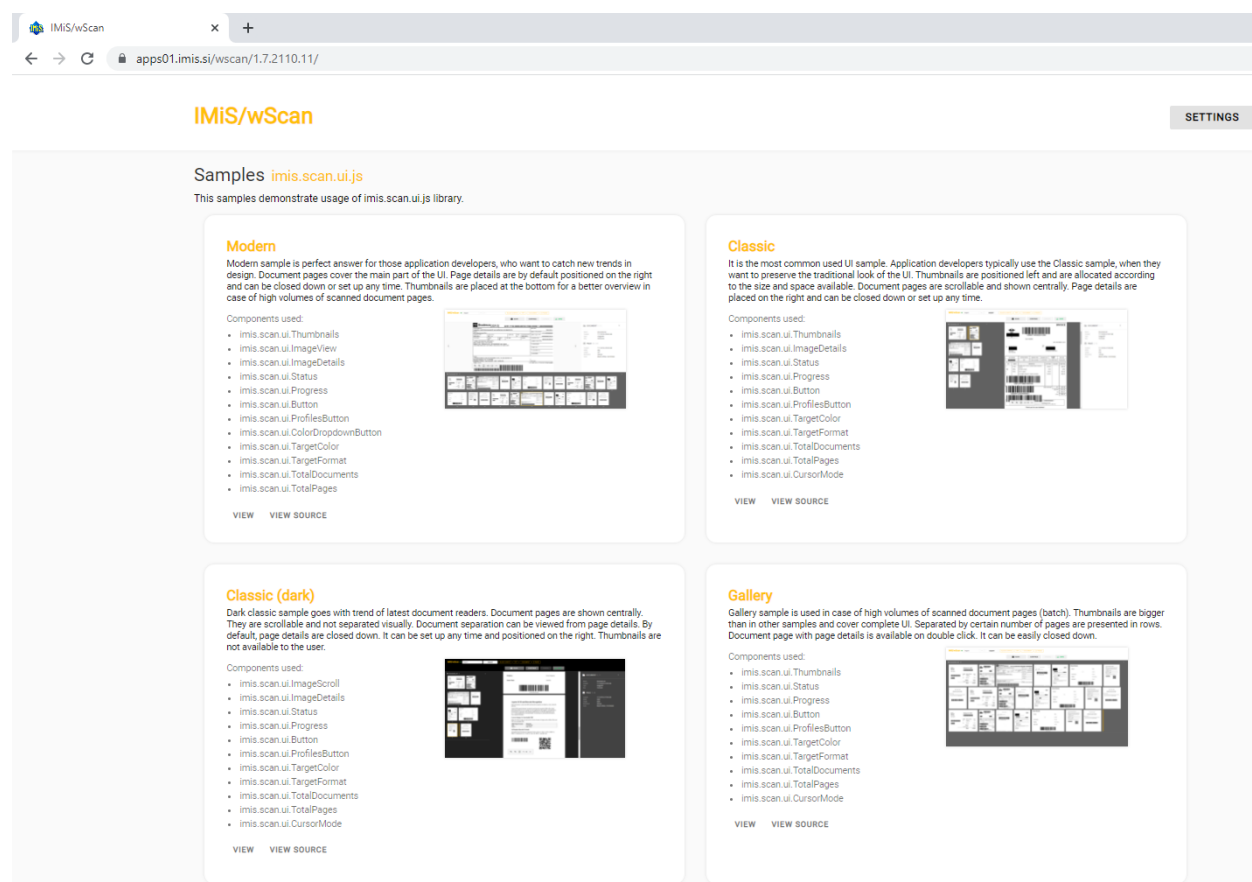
IMiS/wScan ×
+
apps01.imis.si/wscan/1.7.2110.11/

IMiS/wScan

SETTINGS

Samples imis.scan.ui.js

This samples demonstrate usage of imis.scan.ui.js library.

Modern

Modern sample is perfect answer for those application developers, who want to catch new trends in design. Document pages cover the main part of the UI. Page details are by default positioned on the right and can be closed down or set up any time. Thumbnails are placed at the bottom for a better overview in case of high volumes of scanned document pages.

Components used:

- imis.scan.ui.Thumbnails
- imis.scan.ui.ImageView
- imis.scan.ui.ImageDetails
- imis.scan.ui.Status
- imis.scan.ui.Progress
- imis.scan.ui.Button
- imis.scan.ui.ProfilesButton
- imis.scan.ui.ColorDropdownButton
- imis.scan.ui.TargetColor
- imis.scan.ui.TargetFormat
- imis.scan.ui.TotalDocuments
- imis.scan.ui.TotalPages

VIEW VIEW SOURCE

Classic

It is the most common used UI sample. Application developers typically use the Classic sample, when they want to preserve the traditional look of the UI. Thumbnails are positioned left and are allocated according to the size and space available. Document pages are scrollable and shown centrally. Page details are placed on the right and can be closed down or set up any time.

Components used:

- imis.scan.ui.Thumbnails
- imis.scan.ui.ImageDetails
- imis.scan.ui.Status
- imis.scan.ui.Progress
- imis.scan.ui.Button
- imis.scan.ui.ProfilesButton
- imis.scan.ui.TargetColor
- imis.scan.ui.TargetFormat
- imis.scan.ui.TotalDocuments
- imis.scan.ui.TotalPages
- imis.scan.ui.CursorMode

VIEW VIEW SOURCE

Classic (dark)

Dark classic sample goes with trend of latest document readers. Document pages are shown centrally. They are scrollable and not separated visually. Document separation can be viewed from page details. By default, page details are closed down. It can be set up any time and positioned on the right. Thumbnails are not available to the user.

Components used:

- imis.scan.ui.ImageScroll
- imis.scan.ui.ImageDetails
- imis.scan.ui.Status
- imis.scan.ui.Progress
- imis.scan.ui.Button
- imis.scan.ui.ProfilesButton
- imis.scan.ui.TargetColor
- imis.scan.ui.TargetFormat
- imis.scan.ui.TotalDocuments
- imis.scan.ui.TotalPages
- imis.scan.ui.CursorMode

VIEW VIEW SOURCE

Gallery

Gallery sample is used in case of high volumes of scanned document pages (batch). Thumbnails are bigger than in other samples and cover complete UI. Separated by certain number of pages are presented in rows. Document page with page details is available on double click. It can be easily closed down.

Components used:

- imis.scan.ui.Thumbnails
- imis.scan.ui.Status
- imis.scan.ui.Progress
- imis.scan.ui.Button
- imis.scan.ui.ProfilesButton
- imis.scan.ui.TargetColor
- imis.scan.ui.TargetFormat
- imis.scan.ui.TotalDocuments
- imis.scan.ui.TotalPages
- imis.scan.ui.CursorMode

VIEW VIEW SOURCE